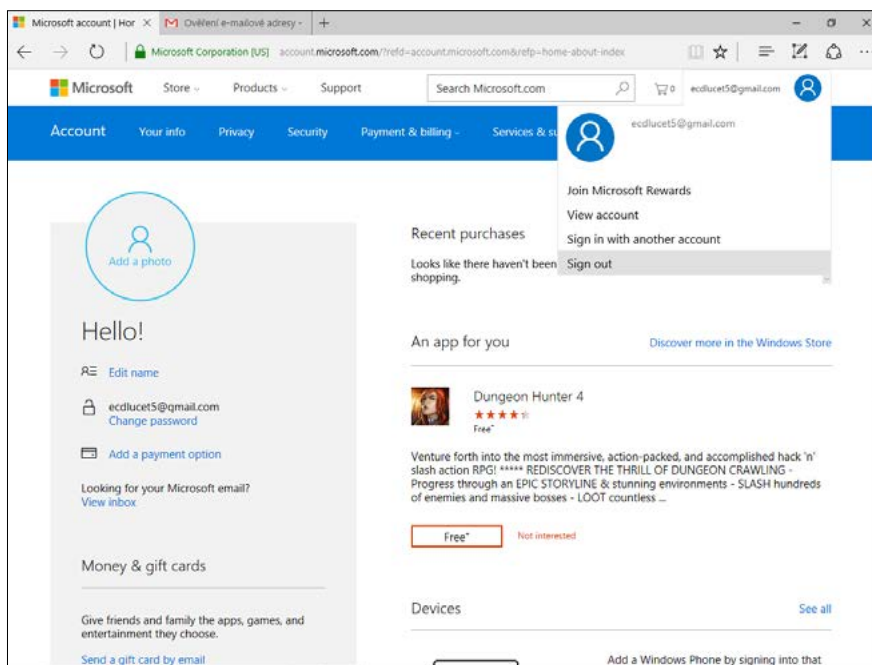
Microsoft account | Hor ×   Ověření e-mailové adresy -   +

Microsoft Corporation [US]   account.microsoft.com/?refd=account.microsoft.com&refp=home-about-index

Microsoft   Store   Products   Support   Search Microsoft.com   0   ecdlucet5@gmail.com

Account   Your info   Privacy   Security   Payment & billing   Services & su

ecdlucet5@gmail.com

Join Microsoft Rewards
View account
Sign in with another account
Sign out

Add a photo

Hello!

Edit name

ecdlucet5@gmail.com
Change password

Add a payment option

Looking for your Microsoft email?
View inbox

Money & gift cards

Give friends and family the apps, games, and entertainment they choose.

Send a gift card by email

Recent purchases

Looks like there haven't been shopping.

An app for you

Discover more in the Windows Store

Dungeon Hunter 4
★★★★
Free*

Venture forth into the most immersive, action-packed, and accomplished hack 'n' slash action RPG! ***** REDISCOVER THE THRILL OF DUNGEON CRAWLING - Progress through an EPIC STORYLINE & stunning environments - SLASH hundreds of enemies and massive bosses - LOOT countless ...

Free*   Not interested

Devices

See all

Add a Windows Phone by signing into that